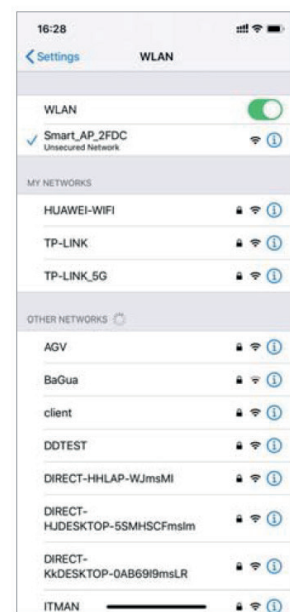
16:28

Settings

WLAN

WLAN

Smart_AP_2FDC
Unsecured Network

MY NETWORKS

HUAWEI-WIFI

TP-LINK

TP-LINK_5G

OTHER NETWORKS

AGV

BaGua

client

DDTEST

DIRECT-HHLAP-WJmsMI

DIRECT-HJDESKTOP-5SMHSCFmslm

DIRECT-KkDESKTOP-0AB69I9msLR

ITMAN